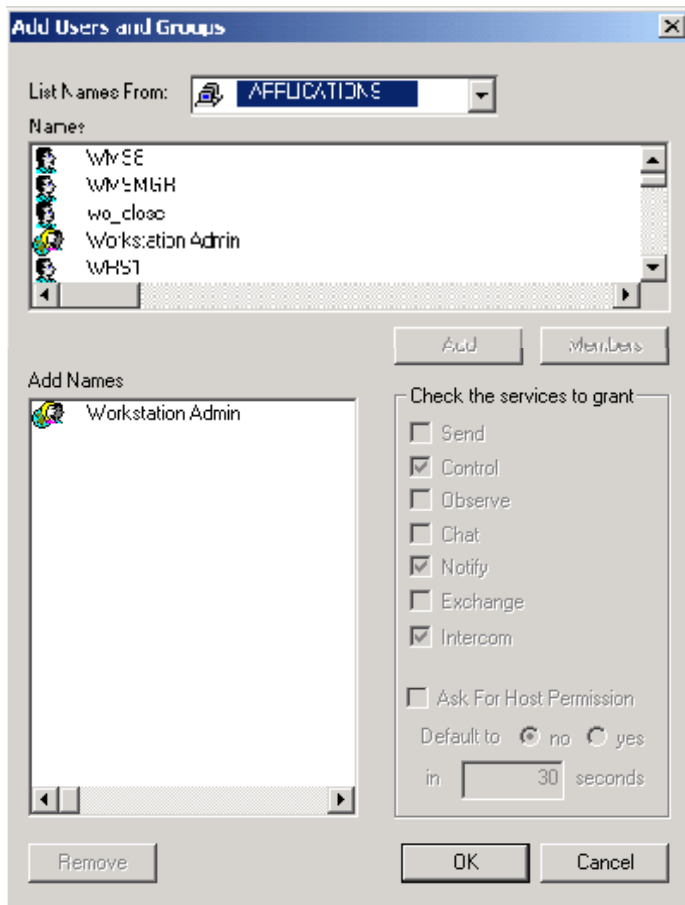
Add Users and Groups

List Names From: APPLICATIONS

Names

WMSE
WMSMGR
wo_close
Workstation Admin
WRST

Add

Members

Add Names

Workstation Admin

Check the services to grant

Send
Control
Observe
Chat
Notify
Exchange
Intercom

Ask For Host Permission

Default to no yes

in 30 seconds

Remove

OK

Cancel